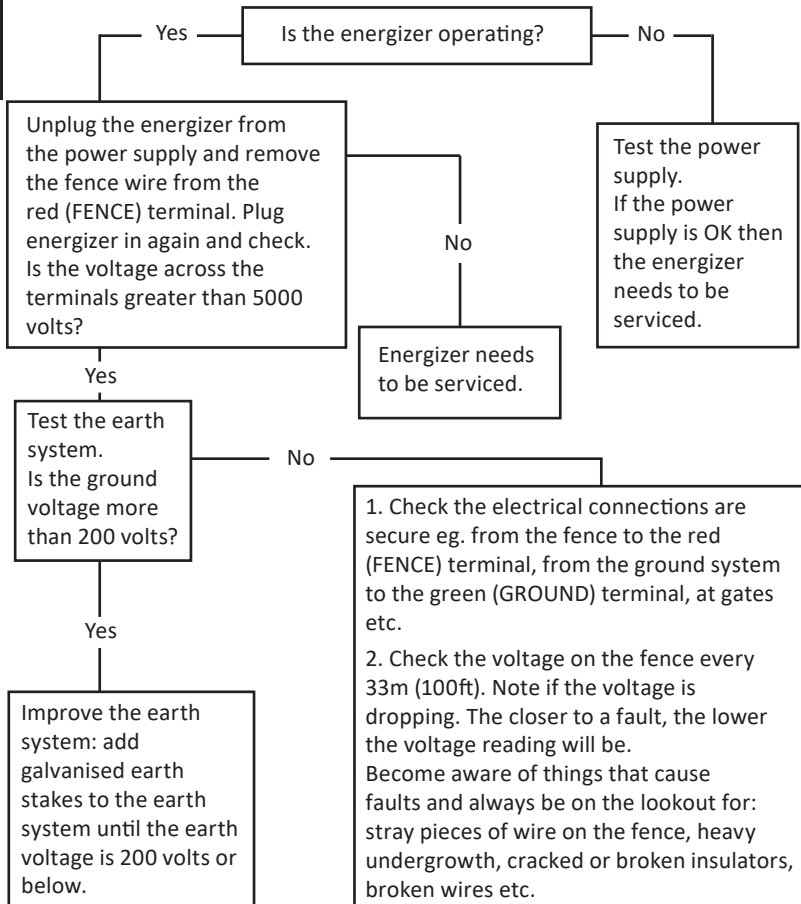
Yes

Is the energizer operating?

No

Unplug the energizer from the power supply and remove the fence wire from the red (FENCE) terminal. Plug energizer in again and check. Is the voltage across the terminals greater than 5000 volts?

No

Test the power supply.
If the power supply is OK then the energizer needs to be serviced.

Energizer needs to be serviced.

Yes

Test the earth system.
Is the ground voltage more than 200 volts?

No

1. Check the electrical connections are secure eg. from the fence to the red (FENCE) terminal, from the ground system to the green (GROUND) terminal, at gates etc.

2. Check the voltage on the fence every 33m (100ft). Note if the voltage is dropping. The closer to a fault, the lower the voltage reading will be.
Become aware of things that cause faults and always be on the lookout for: stray pieces of wire on the fence, heavy undergrowth, cracked or broken insulators, broken wires etc.

Yes

Improve the earth system: add galvanised earth stakes to the earth system until the earth voltage is 200 volts or below.